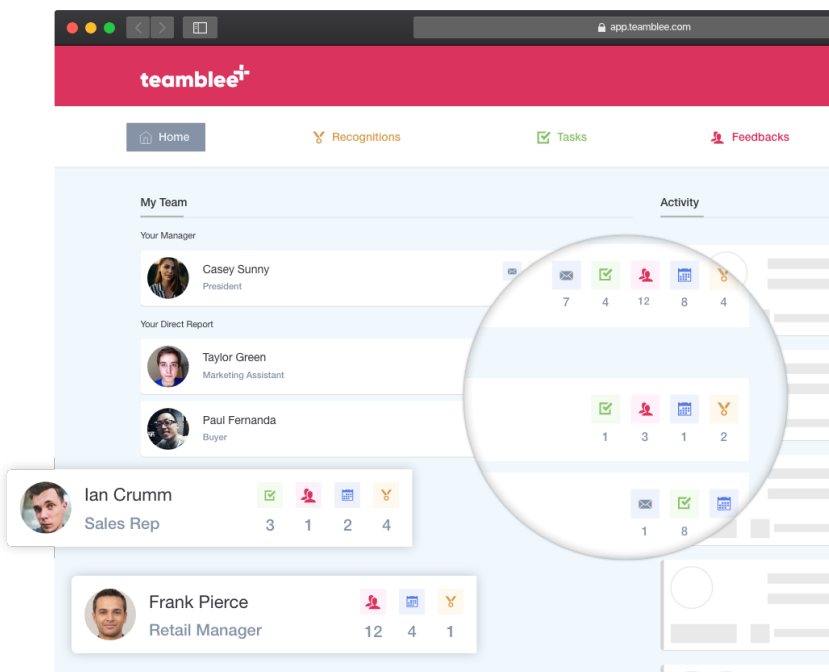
app.teamblee.com

teamblee

Home

Recognitions

Tasks

Feedbacks

My Team

Activity

Your Manager

Casey Sunny
President

7 4 12 8 4

Your Direct Report

Taylor Green
Marketing Assistant

Paul Fernanda
Buyer

1 3 1 2

1 8

Ian Crumm
Sales Rep

3 1 2 4

Frank Pierce
Retail Manager

12 4 1